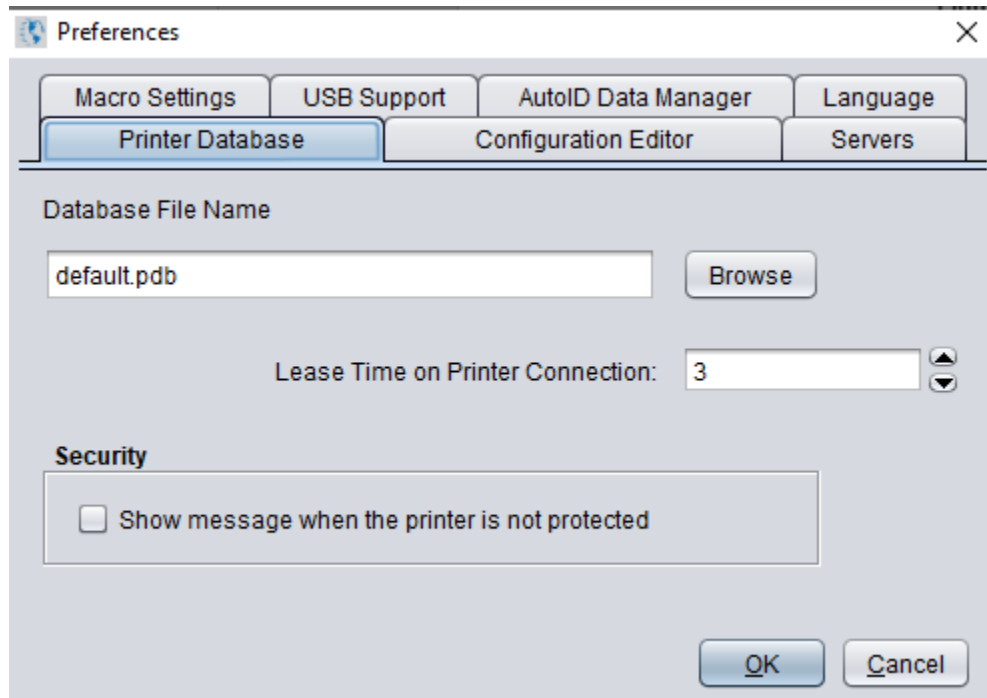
Preferences

Macro Settings
USB Support
AutoID Data Manager
Language
Printer Database
Configuration Editor
Servers

Database File Name

default.pdb
Browse

Lease Time on Printer Connection: 3

Security

Show message when the printer is not protected

OK
Cancel